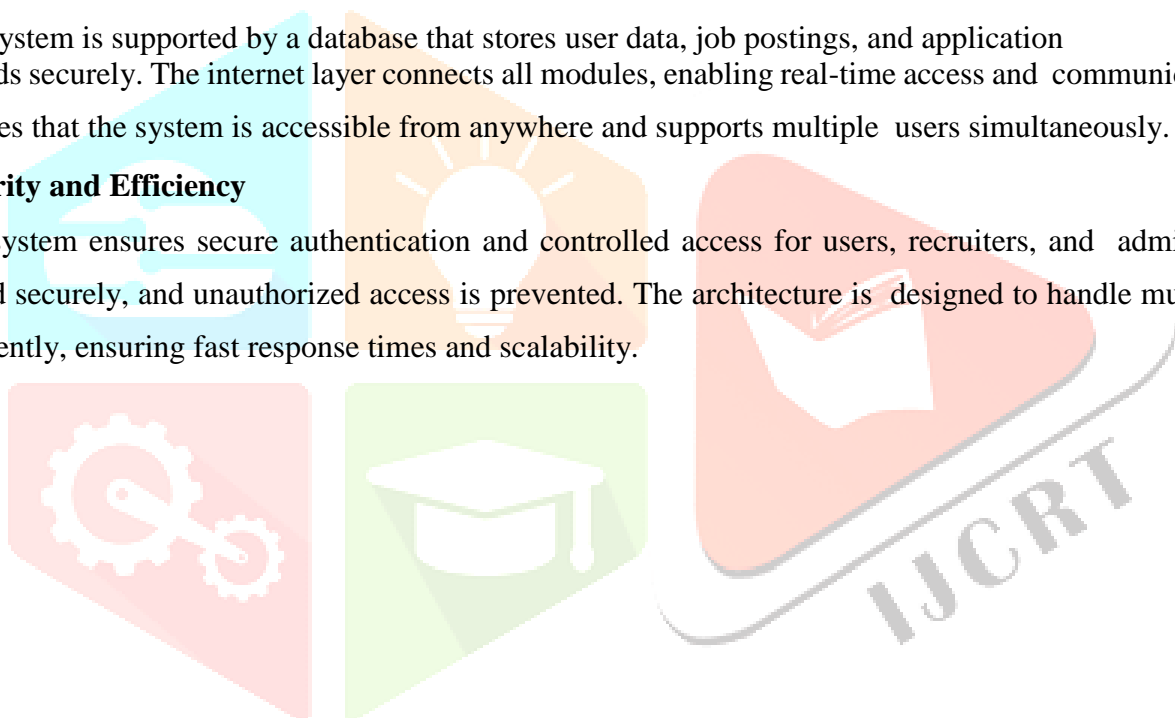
ystem is supported by a database that stores user data, job postings, and application ds securely. The internet layer connects all modules, enabling real-time access and communic es that the system is accessible from anywhere and supports multiple users simultaneously.

rity and Efficiency

ystem ensures secure authentication and controlled access for users, recruiters, and admi d securely, and unauthorized access is prevented. The architecture is designed to handle mu ently, ensuring fast response times and scalability.

IJCRT